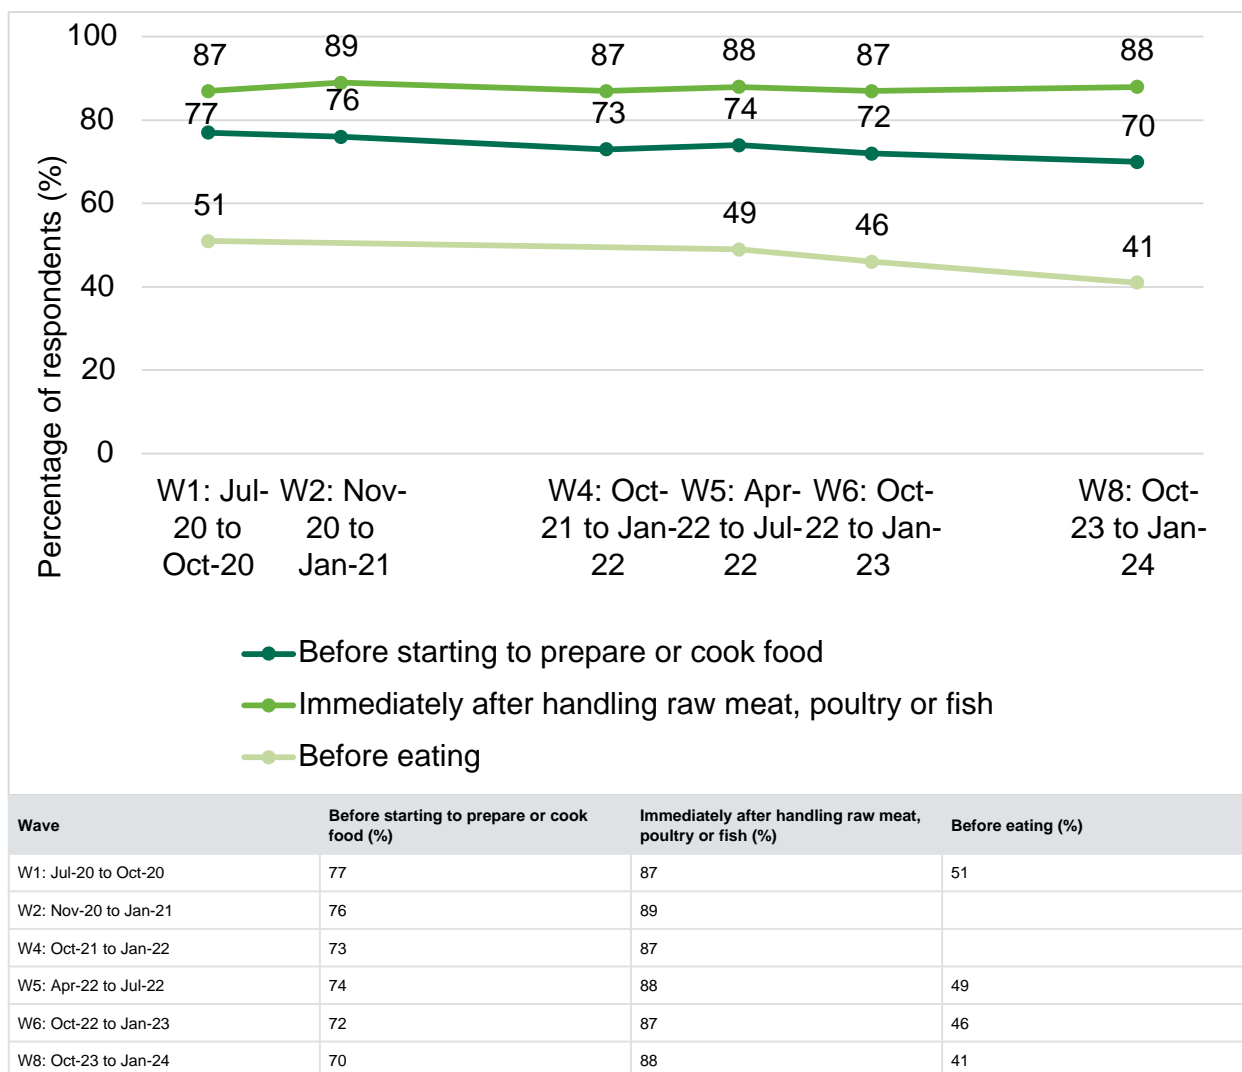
100
80
60
40
20
0

Percentage of respondents (%)

87 89 87 88 87 88
77 76 73 74 72 70
51 49 46 41

W1: Jul-20 to Oct-20
W2: Nov-20 to Jan-21
W4: Oct-21 to Jan-22
W5: Apr-22 to Jul-22
W6: Oct-22 to Jan-23
W8: Oct-23 to Jan-24

Before starting to prepare or cook food
Immediately after handling raw meat, poultry or fish
Before eating

| Wave | Before starting to prepare or cook food (%) | Immediately after handling raw meat, poultry or fish (%) | Before eating (%) |
|---|---|---|---|
| W1: Jul-20 to Oct-20 | 77 | 87 | 51 |
| W2: Nov-20 to Jan-21 | 76 | 89 | |
| W4: Oct-21 to Jan-22 | 73 | 87 | |
| W5: Apr-22 to Jul-22 | 74 | 88 | 49 |
| W6: Oct-22 to Jan-23 | 72 | 87 | 46 |
| W8: Oct-23 to Jan-24 | 70 | 88 | 41 |